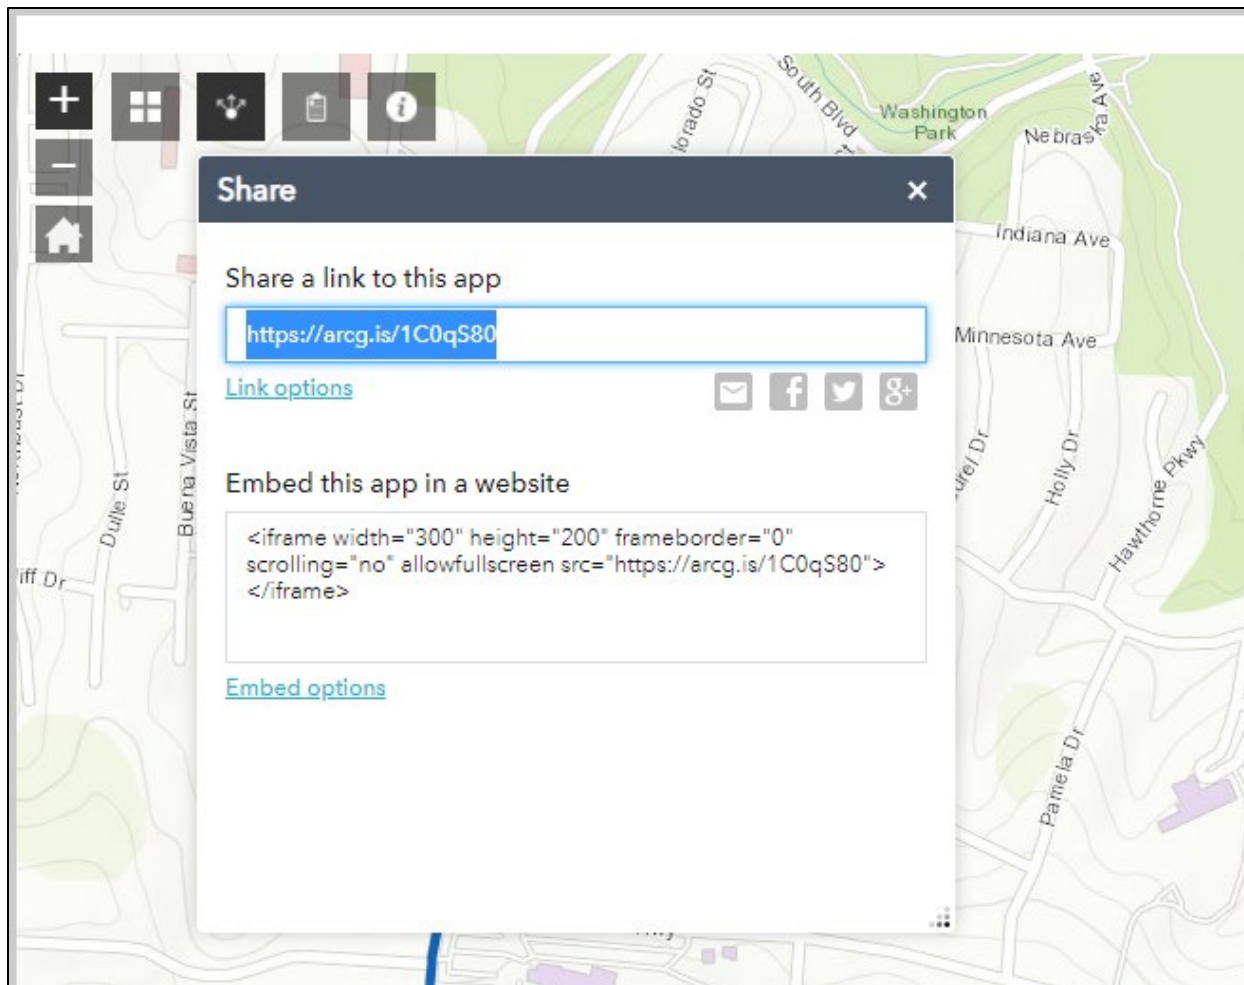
+
−
Share ×
Share a link to this app
https://arcg.is/1C0qS80
Link options
Embed this app in a website
<iframe width="300" height="200" frameborder="0" scrolling="no" allowfullscreen src="https://arcg.is/1C0qS80"></iframe>
Embed options

orado St
South Blvd
Washington Park
Nebraska Ave
Indiana Ave
Minnesota Ave
urel Dr
Holly Dr
Hawthorne Pkwy
Pamela Dr
Duile St
Buena Vista St
iff Dr